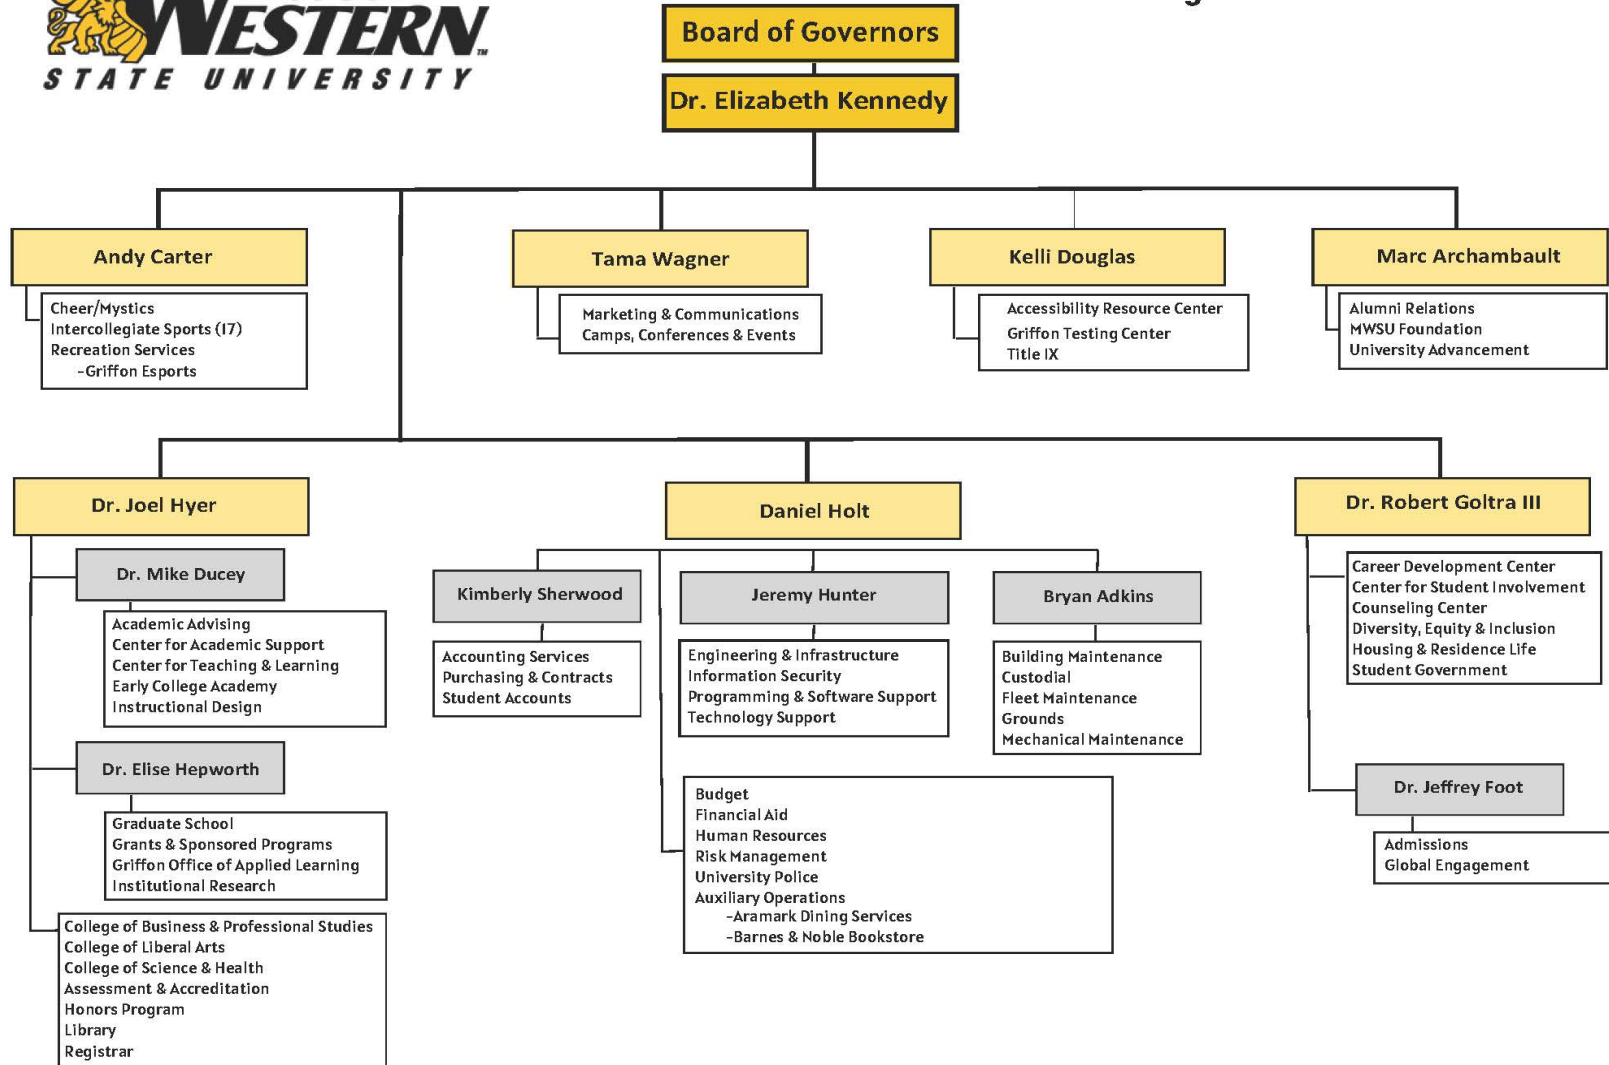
WESTERN
STATE UNIVERSITY

Board of Governors

Dr. Elizabeth Kennedy

Andy Carter

Cheer/Mystics
Intercollegiate Sports (17)
Recreation Services
-Griffon Esports

Tama Wagner

Marketing & Communications
Camps, Conferences & Events

Kelli Douglas

Accessibility Resource Center
Griffon Testing Center
Title IX

Marc Archambault

Alumni Relations
MWSU Foundation
University Advancement

Dr. Joel Hyer

Dr. Mike Ducey

Academic Advising
Center for Academic Support
Center for Teaching & Learning
Early College Academy
Instructional Design

Dr. Elise Hepworth

Graduate School
Grants & Sponsored Programs
Griffon Office of Applied Learning
Institutional Research

College of Business & Professional Studies
College of Liberal Arts
College of Science & Health
Assessment & Accreditation
Honors Program
Library
Registrar

Daniel Holt

Kimberly Sherwood

Accounting Services
Purchasing & Contracts
Student Accounts

Jeremy Hunter

Engineering & Infrastructure
Information Security
Programming & Software Support
Technology Support

Bryan Adkins

Building Maintenance
Custodial
Fleet Maintenance
Grounds
Mechanical Maintenance

Budget
Financial Aid
Human Resources
Risk Management
University Police
Auxiliary Operations
-Aramark Dining Services
-Barnes & Noble Bookstore

Dr. Robert Goltra III

Career Development Center
Center for Student Involvement
Counseling Center
Diversity, Equity & Inclusion
Housing & Residence Life
Student Government

Dr. Jeffrey Foot

Admissions
Global Engagement